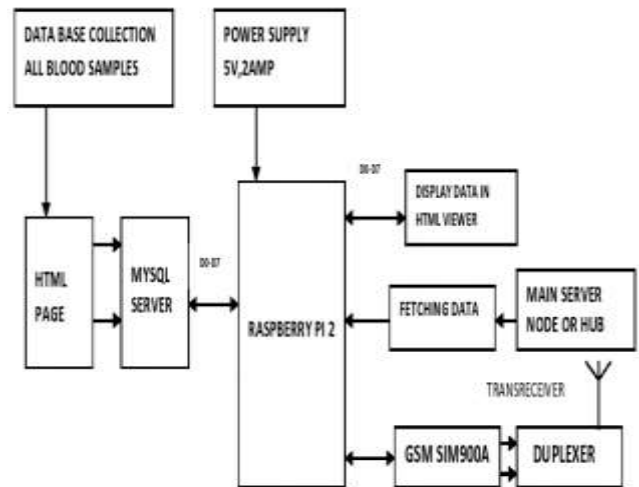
DATA BASE COLLECTION
ALL BLOOD SAMPLES

POWER SUPPLY
5V,2AMP

D0-D7

DISPLAY DATA IN
HTML VIEWER

HTML
PAGE

MYSQL
SERVER

D0-D7

RASPBERRY PI 2

FETCHING DATA

MAIN SERVER
NODE OR HUB

TRANSRECEIVER

GSM SIM900A

DUPLEXER